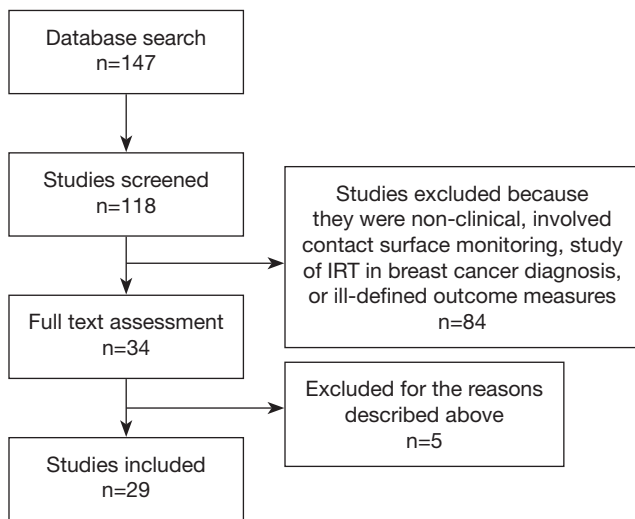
Database search
n=147

Studies screened
n=118

Studies excluded because they were non-clinical, involved contact surface monitoring, study of IRT in breast cancer diagnosis, or ill-defined outcome measures
n=84

Full text assessment
n=34

Excluded for the reasons described above
n=5

Studies included
n=29